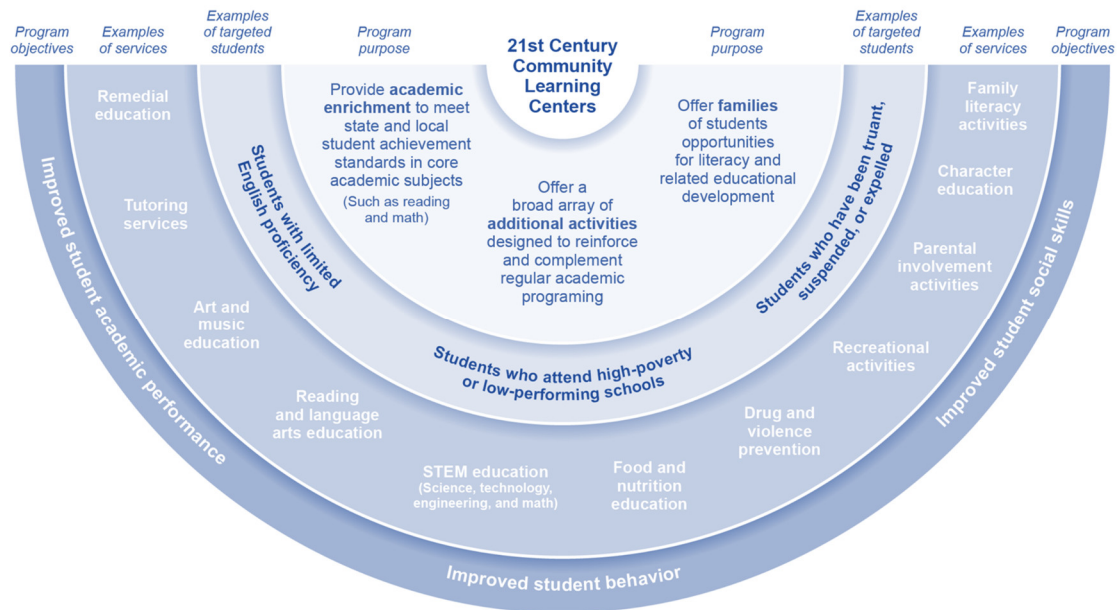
Program objectives

Examples of services

Examples of targeted students

Program purpose

21st Century Community Learning Centers

Program purpose

Examples of targeted students

Examples of services

Program objectives

Provide academic enrichment to meet state and local student achievement standards in core academic subjects (Such as reading and math)

Offer a broad array of additional activities designed to reinforce and complement regular academic programing

Offer families of students opportunities for literacy and related educational development

Students with limited English proficiency

Students who attend high-poverty or low-performing schools

Students who have been truant, suspended, or expelled

Remedial education

Tutoring services

Art and music education

Reading and language arts education

STEM education (Science, technology, engineering, and math)

Food and nutrition education

Drug and violence prevention

Recreational activities

Parental involvement activities

Character education

Family literacy activities

Improved student academic performance

Improved student behavior

Improved student social skills